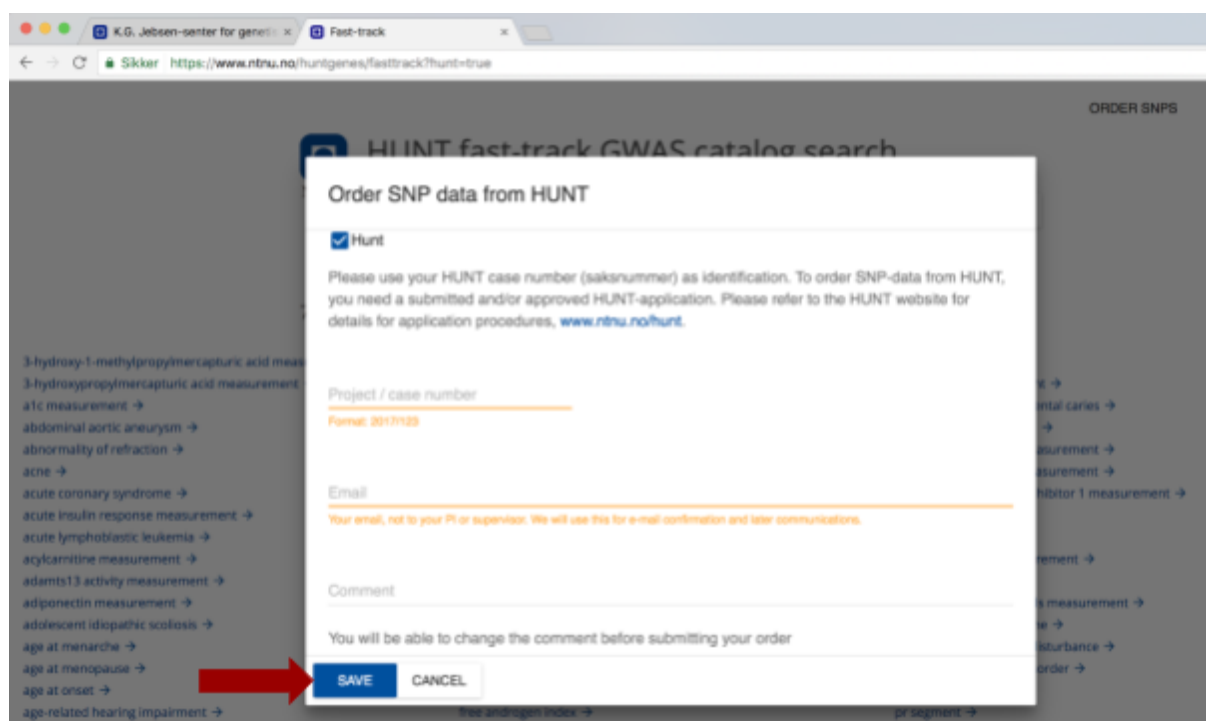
K.G. Jebsen-senter for genet ×
Fast-track ×
Sikker https://www.ntnu.no/huntgenes/fasttrack?hunt=true

ORDER SNPS

HUNT fast-track GWAS catalog search

Order SNP data from HUNT

Hunt

Please use your HUNT case number (saksnummer) as identification. To order SNP-data from HUNT, you need a submitted and/or approved HUNT-application. Please refer to the HUNT website for details for application procedures, www.ntnu.no/hunt.

Project / case number
Format: 2017/123

Email
Your email, not to your PI or supervisor. We will use this for e-mail confirmation and later communications.

Comment

You will be able to change the comment before submitting your order

SAVE CANCEL

3-hydroxy-1-methylpropylmercapturic acid meas
3-hydroxypropylmercapturic acid measurement
a1c measurement →
abdominal aortic aneurysm →
abnormality of refraction →
acne →
acute coronary syndrome →
acute insulin response measurement →
acute lymphoblastic leukemia →
acylcarnitine measurement →
adamts13 activity measurement →
adiponectin measurement →
adolescent idiopathic scoliosis →
age at menarche →
age at menopause →
age at onset →
age-related hearing impairment →

free androgen index →

t →
ntal caries →
→
asurement →
asurement →
hibitor 1 measurement →
rement →
s measurement →
e →
isturbance →
order →
pr segment →